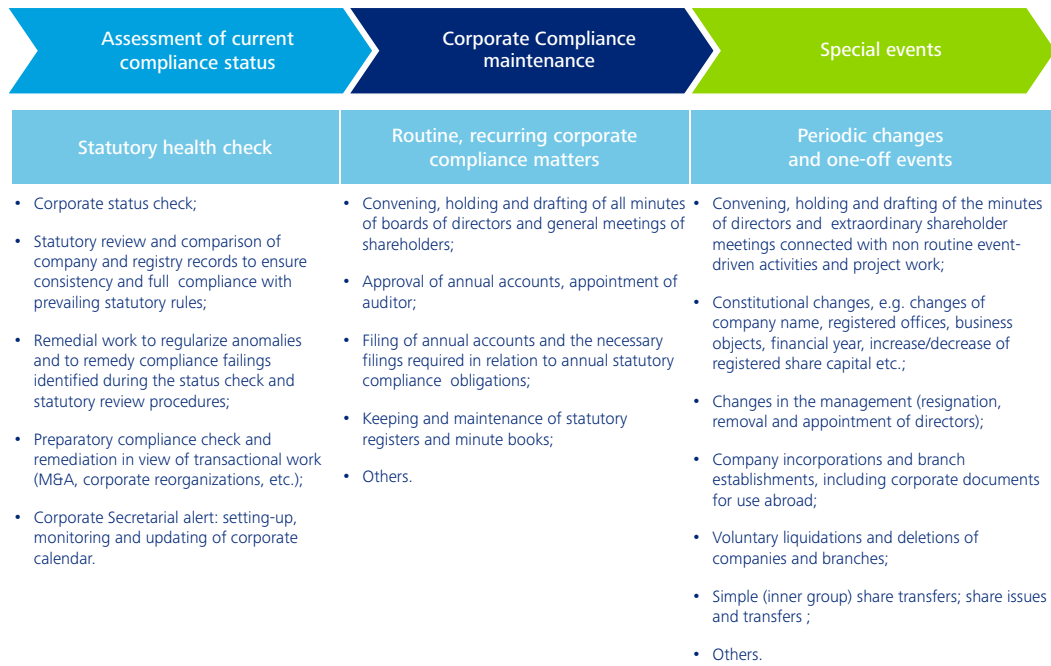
Assessment of current compliance status

Statutory health check

- Corporate status check;
- Statutory review and comparison of company and registry records to ensure consistency and full compliance with prevailing statutory rules;
- Remedial work to regularize anomalies and to remedy compliance failings identified during the status check and statutory review procedures;
- Preparatory compliance check and remediation in view of transactional work (M&A, corporate reorganizations, etc.);
- Corporate Secretarial alert: setting-up, monitoring and updating of corporate calendar.

Corporate Compliance maintenance

Routine, recurring corporate compliance matters

- Convening, holding and drafting of all minutes of boards of directors and general meetings of shareholders;
- Approval of annual accounts, appointment of auditor;
- Filing of annual accounts and the necessary filings required in relation to annual statutory compliance obligations;
- Keeping and maintenance of statutory registers and minute books;
- Others.

Special events

Periodic changes and one-off events

- Convening, holding and drafting of the minutes of directors and extraordinary shareholder meetings connected with non routine event-driven activities and project work;
- Constitutional changes, e.g. changes of company name, registered offices, business objects, financial year, increase/decrease of registered share capital etc.;
- Changes in the management (resignation, removal and appointment of directors);
- Company incorporations and branch establishments, including corporate documents for use abroad;
- Voluntary liquidations and deletions of companies and branches;
- Simple (inner group) share transfers; share issues and transfers ;
- Others.